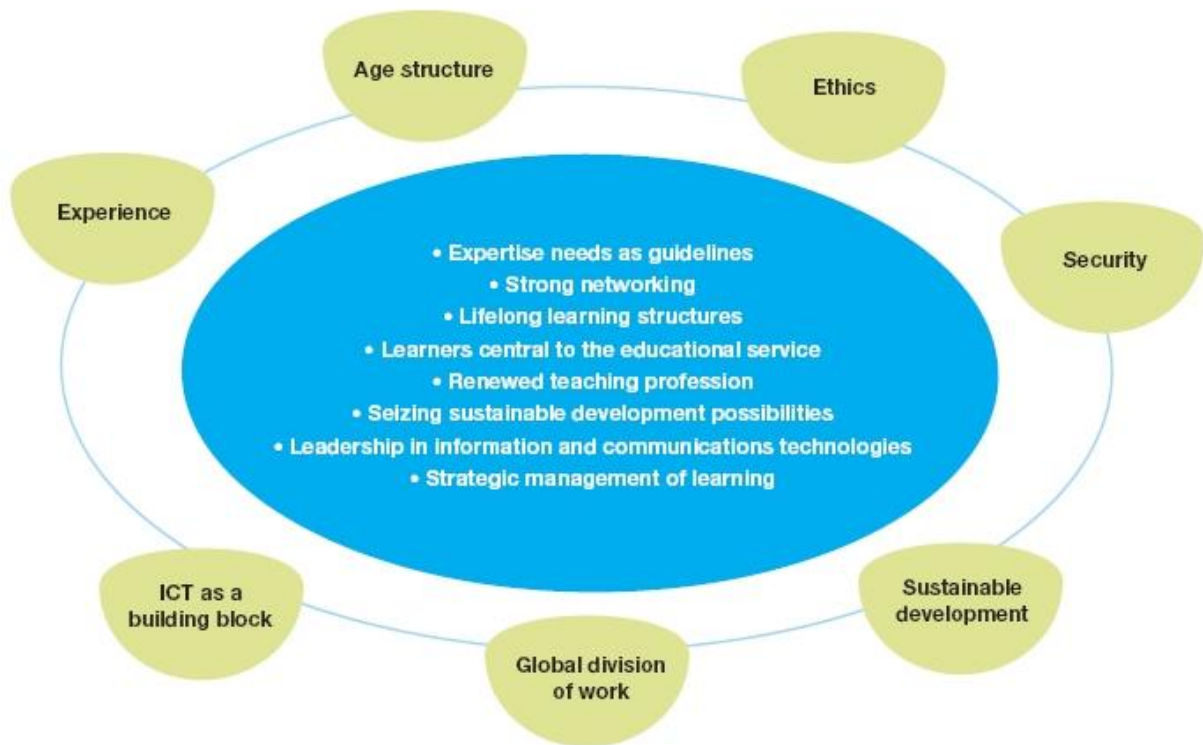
Age structure

Ethics

Experience

Security

• Expertise needs as guidelines
• Strong networking
• Lifelong learning structures
• Learners central to the educational service
• Renewed teaching profession
• Seizing sustainable development possibilities
• Leadership in information and communications technologies
• Strategic management of learning

ICT as a building block

Sustainable development

Global division of work